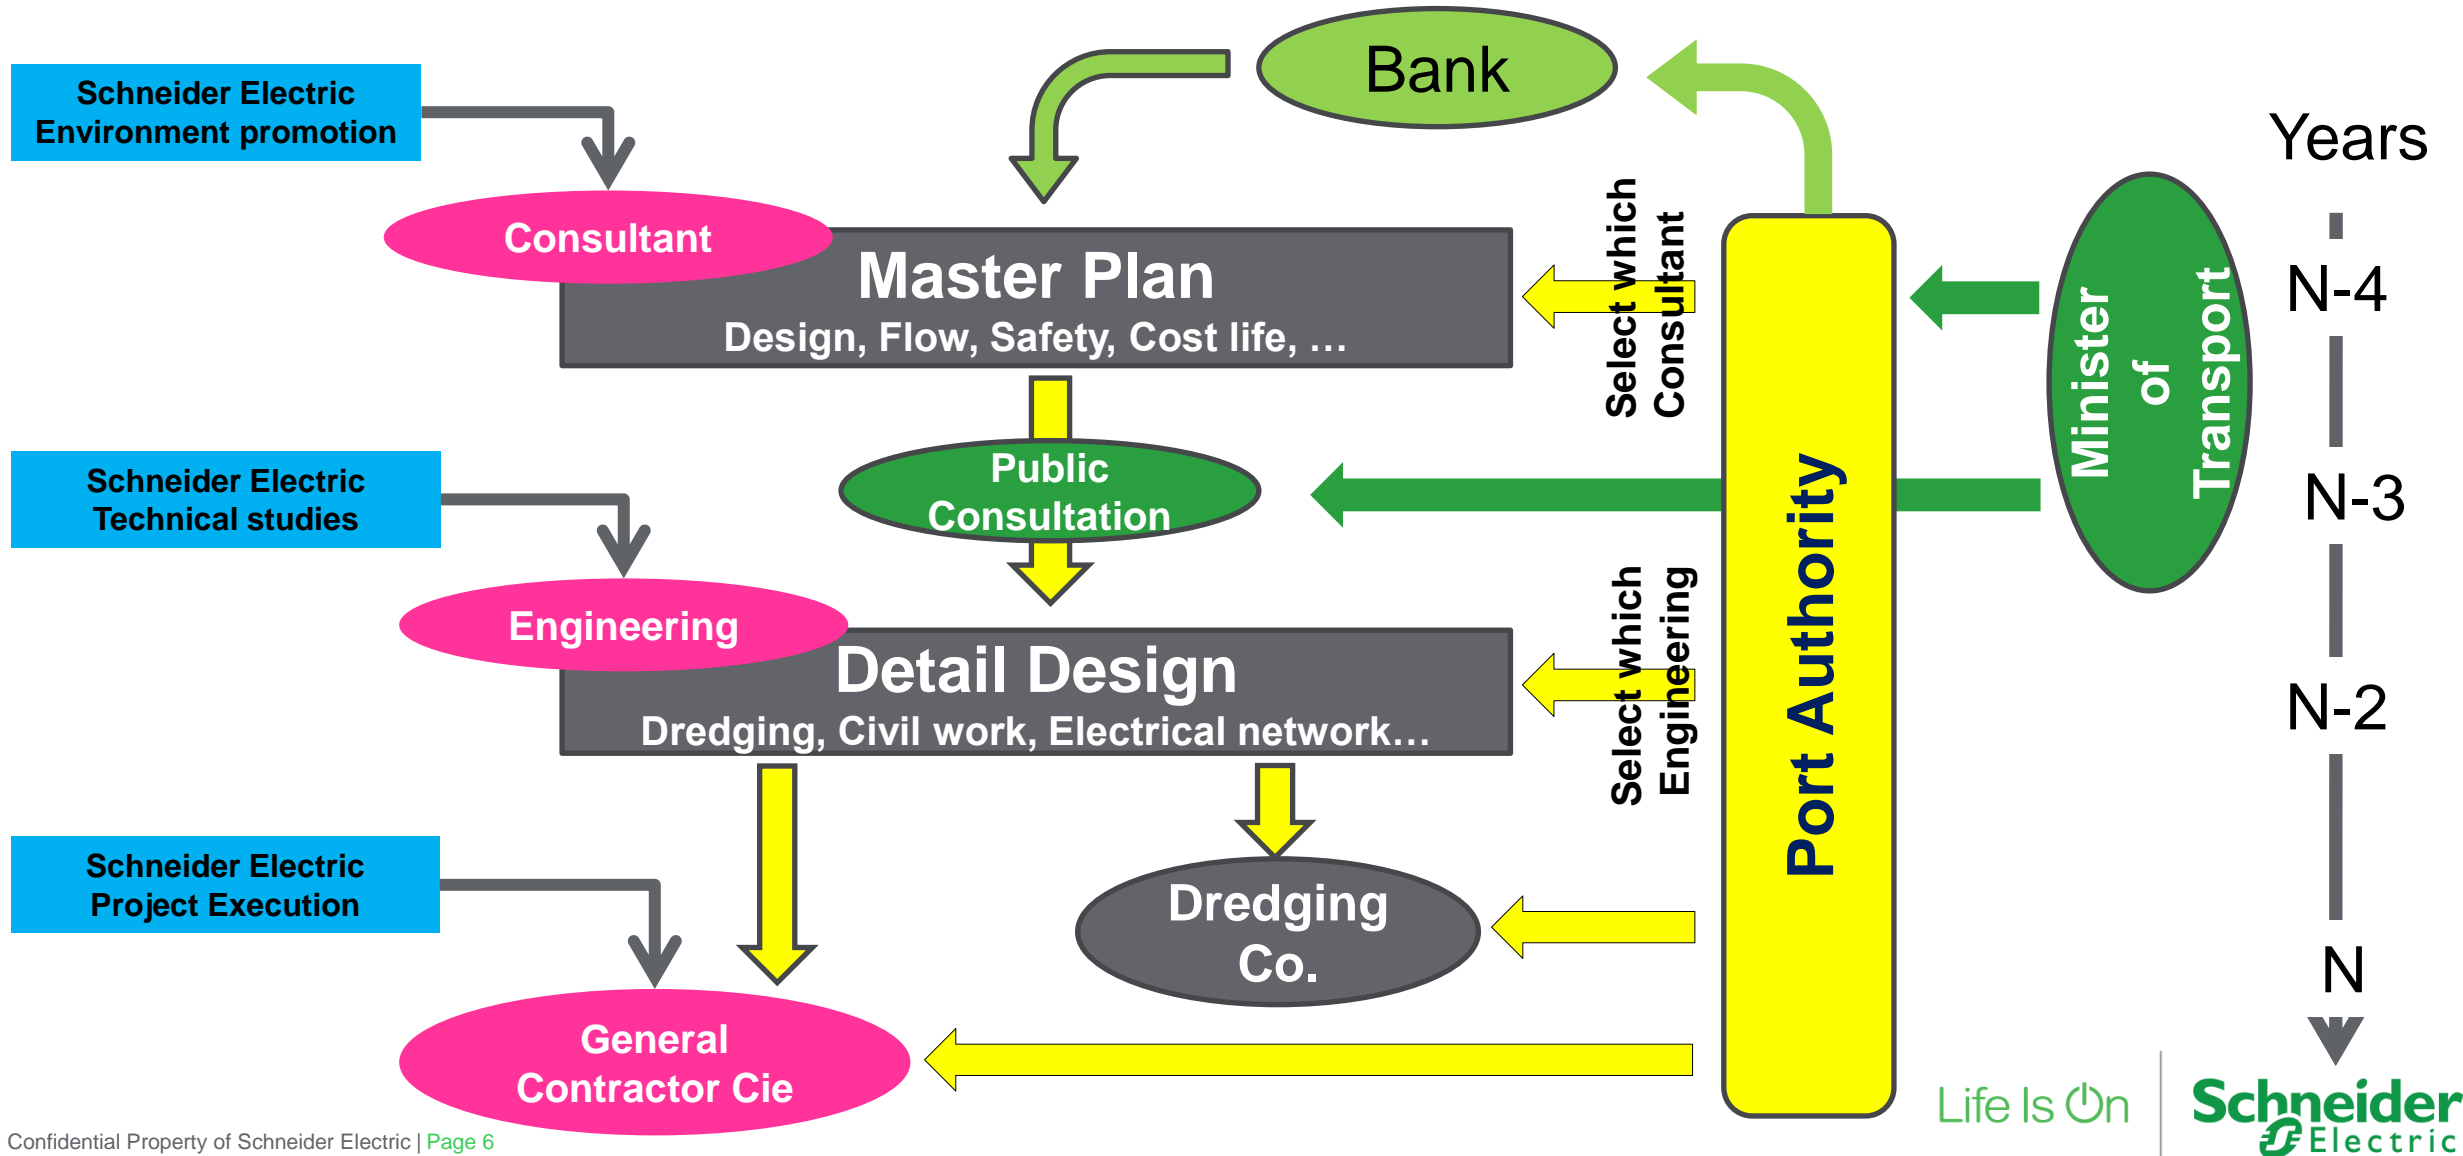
Schneider Electric Environment promotion

Bank

Years

Consultant

Master Plan
Design, Flow, Safety, Cost life, …

Select which Consultant

Port Authority

Minister of Transport

N-4

N-3

Schneider Electric Technical studies

Public Consultation

Engineering

Detail Design
Dredging, Civil work, Electrical network…

Select which Engineering

N-2

Schneider Electric Project Execution

Dredging Co.

N

General Contractor Cie

Life Is On

Schneider Electric

Confidential Property of Schneider Electric | Page 6